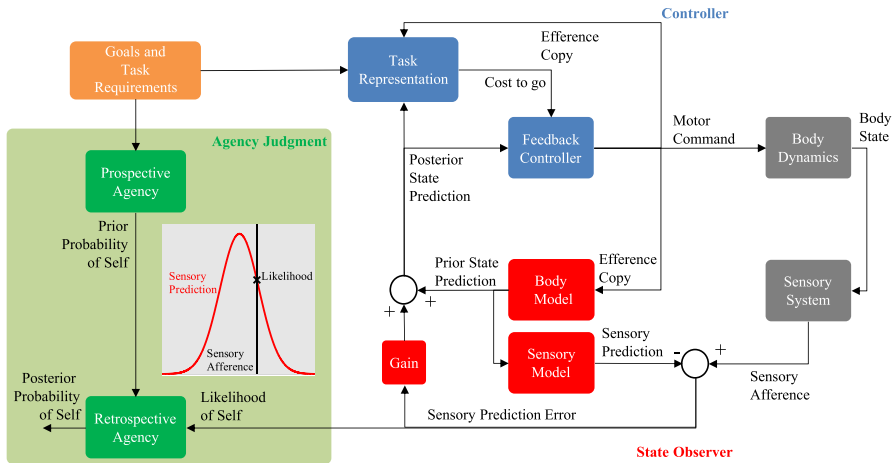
Controller

Goals and Task Requirements

Task Representation

Efference Copy

Cost to go

Feedback Controller

Motor Command

Body Dynamics

Body State

Agency Judgment

Prospective Agency

Prior Probability of Self

Sensory Prediction

Likelihood

Sensory Afference

Posterior State Prediction

Prior State Prediction

Efference Copy

Body Model

+

+

Sensory System

Gain

Sensory Model

Sensory Prediction

-

+

Sensory Afference

Posterior Probability of Self

Likelihood of Self

Retrospective Agency

Sensory Prediction Error

State Observer